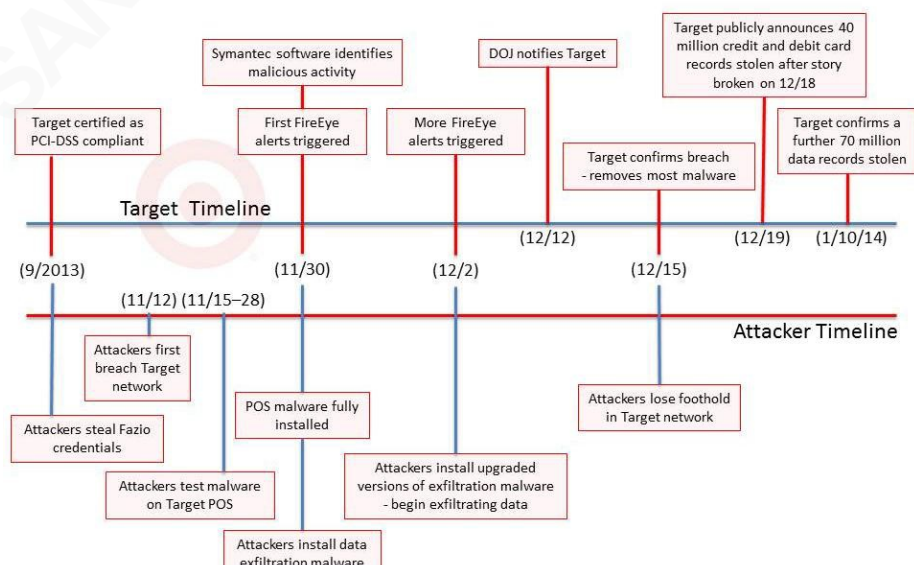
Symantec software identifies malicious activity

DOJ notifies Target

Target publicly announces 40 million credit and debit card records stolen after story broken on 12/18

Target certified as PCI-DSS compliant

First FireEye alerts triggered

More FireEye alerts triggered

Target confirms breach - removes most malware

Target confirms a further 70 million data records stolen

Target Timeline

(12/12)

(12/19)

(1/10/14)

(9/2013)

(11/30)

(12/2)

(12/15)

(11/12)

(11/15–28)

Attacker Timeline

Attackers first breach Target network

Attackers steal Fazio credentials

POS malware fully installed

Attackers lose foothold in Target network

Attackers install upgraded versions of exfiltration malware - begin exfiltrating data

Attackers test malware on Target POS

Attackers install data exfiltration malware